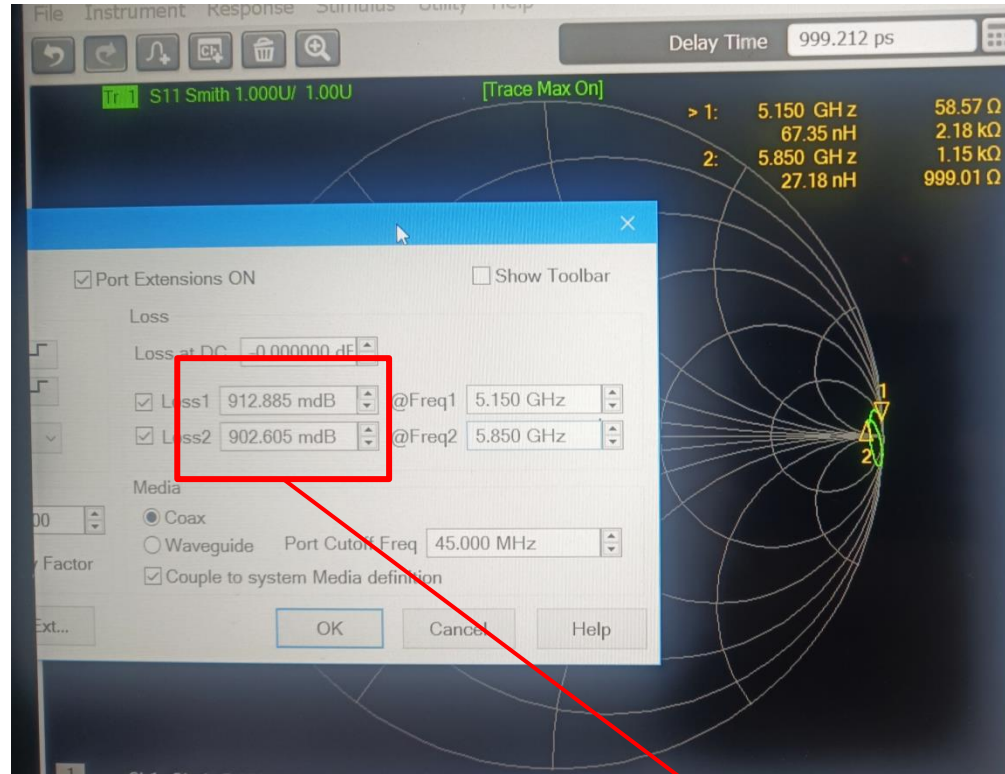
File Instrument Response Stimulus Utility Help

Delay Time 999.212 ps

Tr 1 S11 Smith 1.000U/ 1.00U

[Trace Max On]

> 1: 5.150 GHz 58.57 Ω
67.35 nH 2.18 kΩ
2: 5.850 GHz 1.15 kΩ
27.18 nH 999.01 Ω

Port Extensions ON

Show Toolbar

Loss

Loss at DC -0.000000 dB

Loss1 912.885 mdB @Freq1 5.150 GHz

Loss2 902.605 mdB @Freq2 5.850 GHz

Media

Coax

Waveguide Port Cutoff Freq 45.000 MHz

Couple to system Media definition

00

Factor

Ext...

OK

Cancel

Help

1

2

1